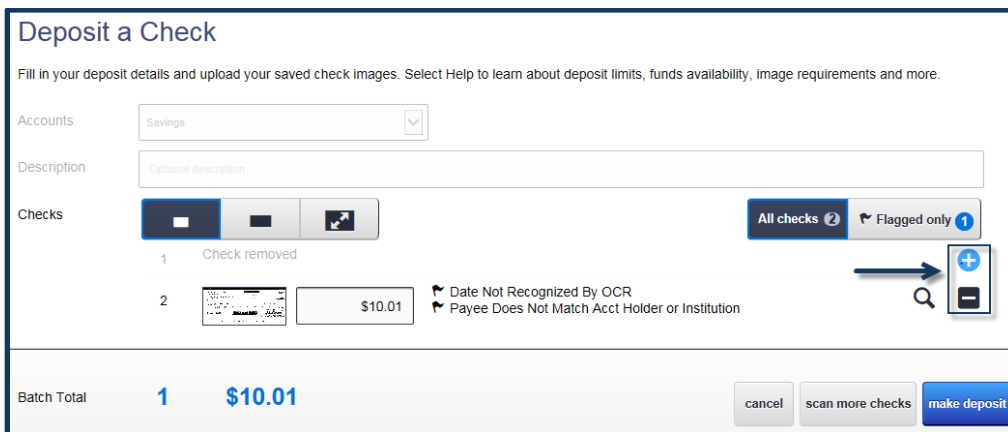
Deposit a Check

Fill in your deposit details and upload your saved check images. Select Help to learn about deposit limits, funds availability, image requirements and more.

Accounts

Savings

Description

Optional description

Checks

All checks 2

Flagged only 1

1 Check removed

2

$10.01

Date Not Recognized By OCR

Payee Does Not Match Acct Holder or Institution

Batch Total 1 $10.01

cancel

scan more checks

make deposit